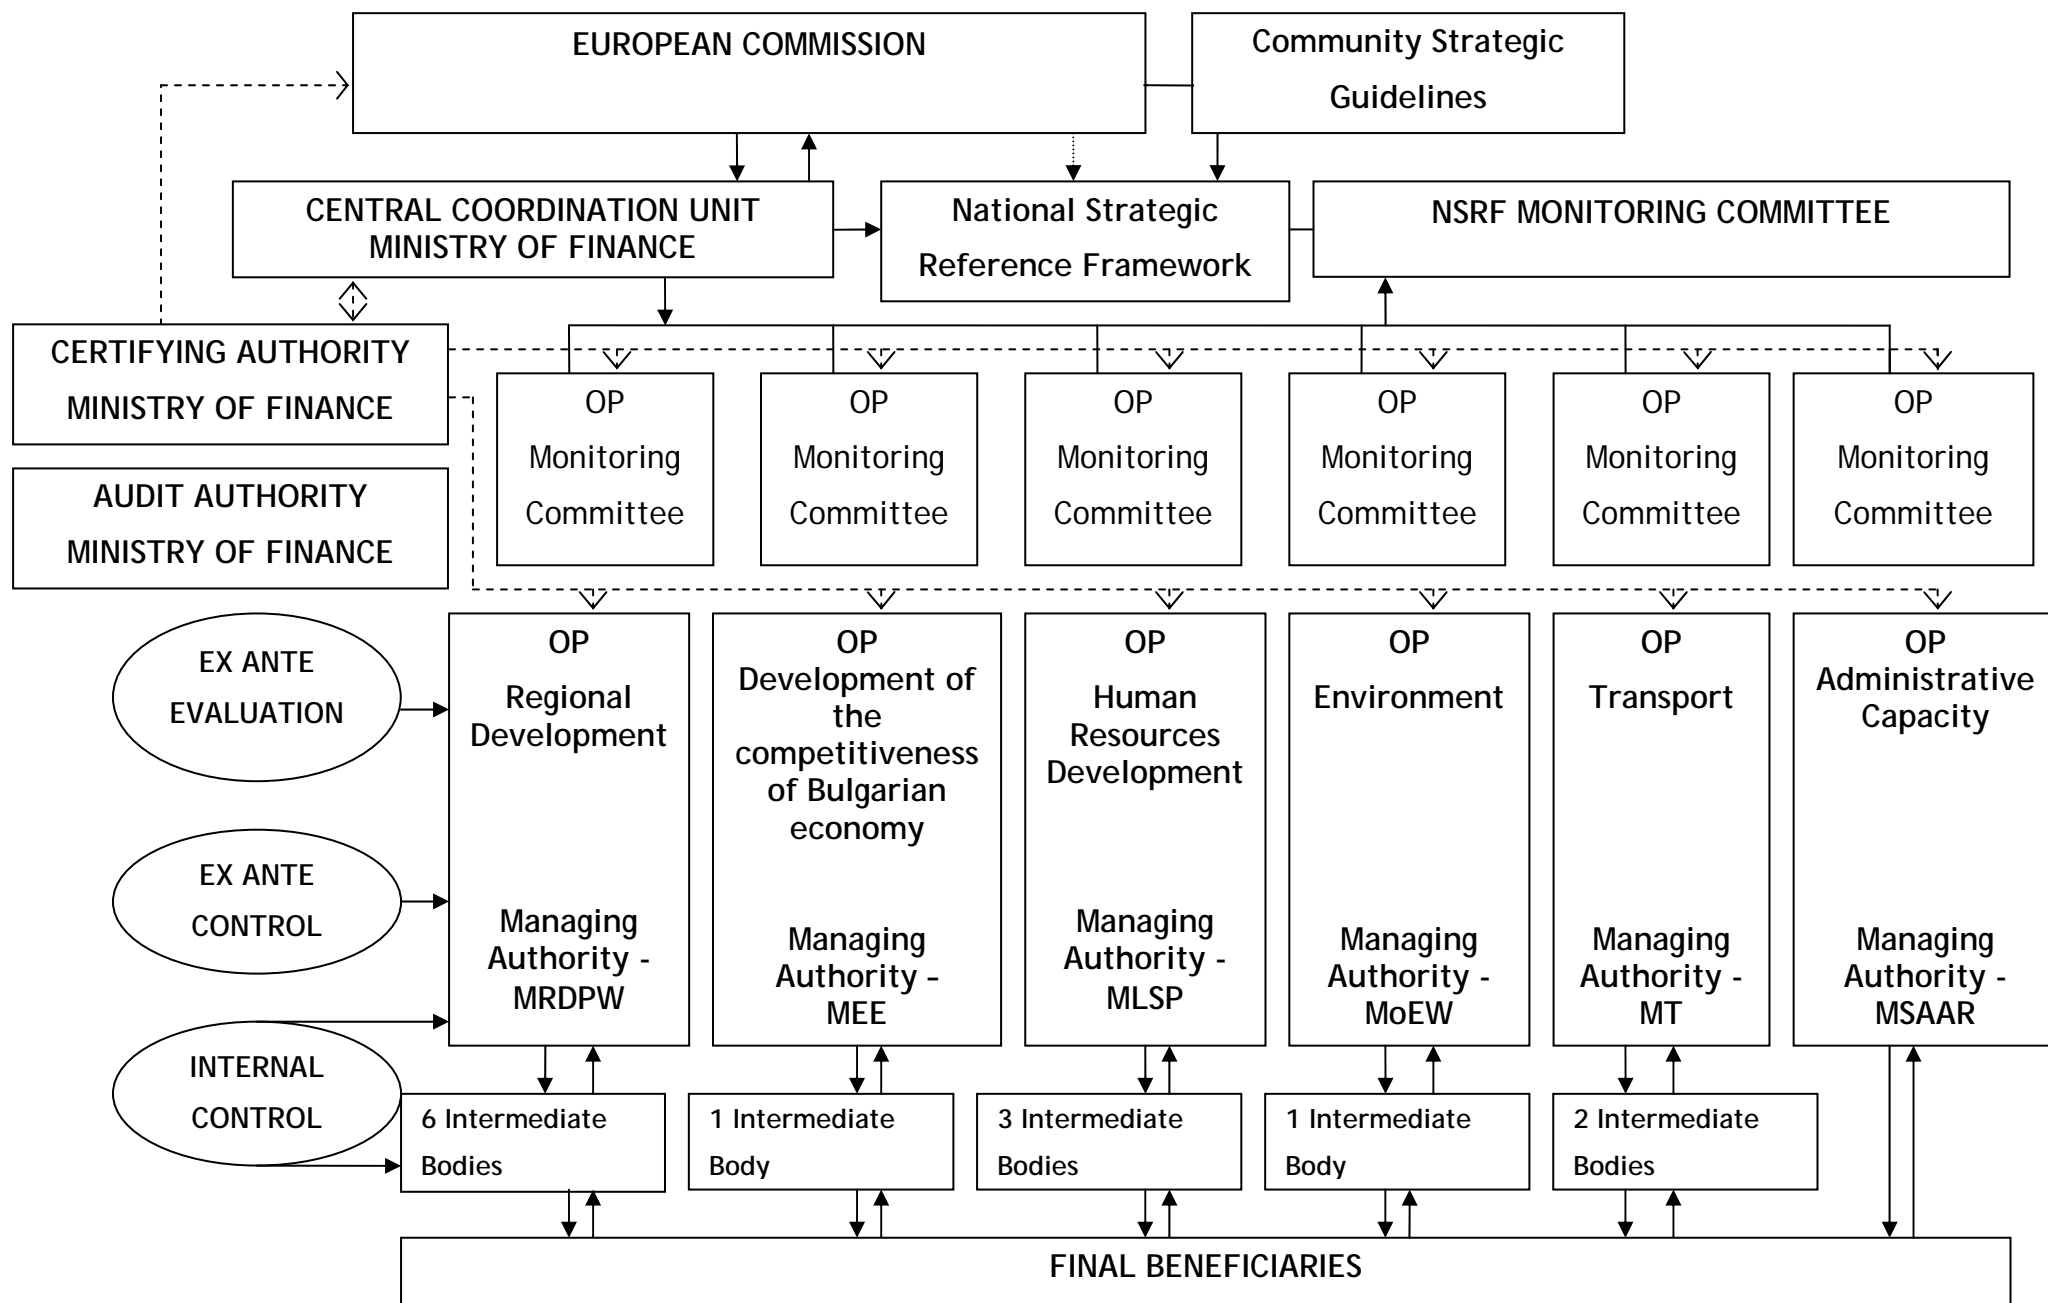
EUROPEAN COMMISSION

Community Strategic Guidelines

CENTRAL COORDINATION UNIT MINISTRY OF FINANCE

National Strategic Reference Framework

NSRF MONITORING COMMITTEE

CERTIFYING AUTHORITY MINISTRY OF FINANCE

AUDIT AUTHORITY MINISTRY OF FINANCE

OP Monitoring Committee

OP Monitoring Committee

OP Monitoring Committee

OP Monitoring Committee

OP Monitoring Committee

OP Monitoring Committee

EX ANTE EVALUATION

EX ANTE CONTROL

INTERNAL CONTROL

OP Regional Development

Managing Authority - MRDPW

OP Development of the competitiveness of Bulgarian economy

Managing Authority - MEE

OP Human Resources Development

Managing Authority - MLSP

OP Environment

Managing Authority - MoEW

OP Transport

Managing Authority - MT

OP Administrative Capacity

Managing Authority - MSAAR

6 Intermediate Bodies

1 Intermediate Body

3 Intermediate Bodies

1 Intermediate Body

2 Intermediate Bodies

FINAL BENEFICIARIES